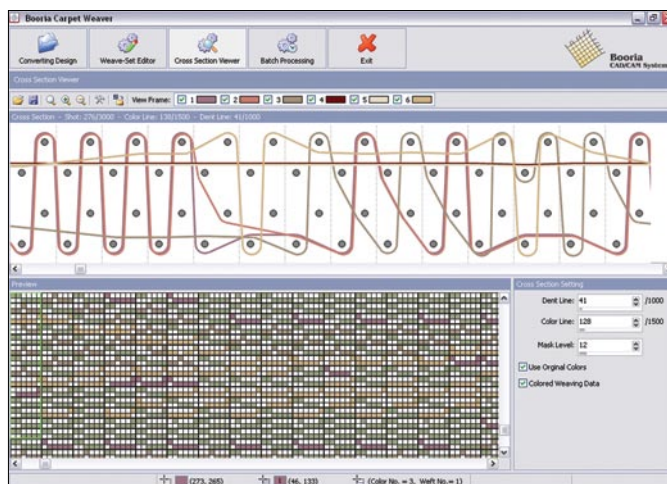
Booria Carpet Weaver

Converting Design
Weave-Set Editor
Cross Section Viewer
Batch Processing
Exit

Booria
CAD/CAM System

Cross Section Viewer

View Frame: 1 2 3 4 5 6

Cross Section - Shot: 276/3000 - Color Line: 138/1500 - Dent Line: 41/1000

Preview

Cross Section Setting

Dent Line: 41 /1000

Color Line: 128 /1500

Mask Level: 12

Use Orginal Colors

Colored Weaving Data

(273, 265)
(46, 133)
(Color No. = 3, Weft No.= 1)